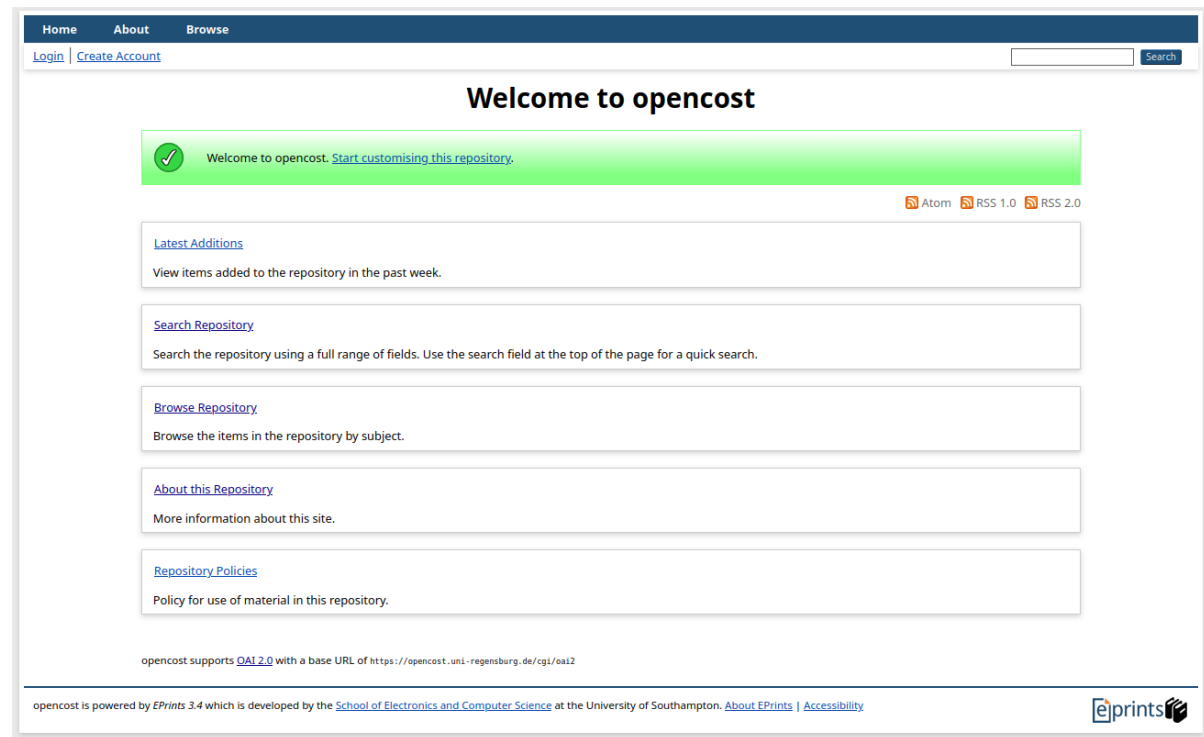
Home About Browse

Login | Create Account

Search

Welcome to opencost

Welcome to opencost. Start customising this repository.

Atom RSS 1.0 RSS 2.0

Latest Additions

View items added to the repository in the past week.

Search Repository

Search the repository using a full range of fields. Use the search field at the top of the page for a quick search.

Browse Repository

Browse the items in the repository by subject.

About this Repository

More information about this site.

Repository Policies

Policy for use of material in this repository.

opencost supports OAI 2.0 with a base URL of https://opencost.uni-regensburg.de/cgi/oai2

opencost is powered by EPrints 3.4 which is developed by the School of Electronics and Computer Science at the University of Southampton. About EPrints | Accessibility

eprints